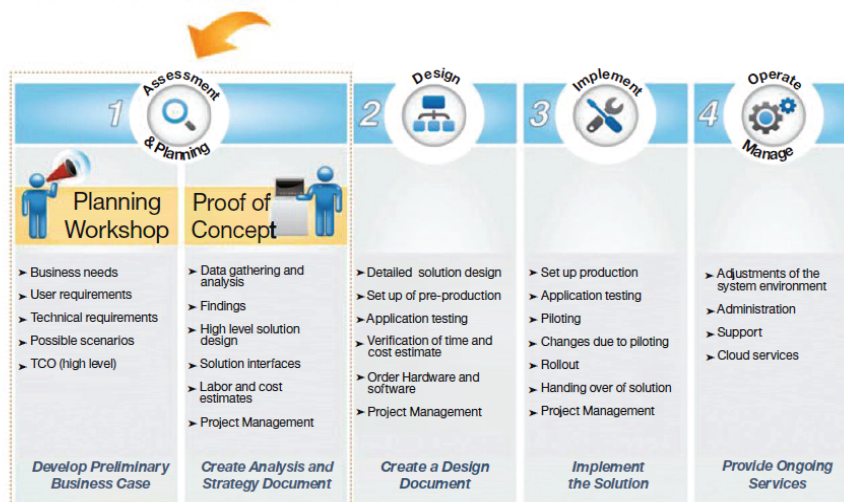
1 Assessment & Planning

2 Design

3 Implement

4 Operate Manage

Planning Workshop

Proof of Concept

➤ Business needs
➤ User requirements
➤ Technical requirements
➤ Possible scenarios
➤ TCO (high level)

➤ Data gathering and analysis
➤ Findings
➤ High level solution design
➤ Solution interfaces
➤ Labor and cost estimates
➤ Project Management

➤ Detailed solution design
➤ Set up of pre-production
➤ Application testing
➤ Verification of time and cost estimate
➤ Order Hardware and software
➤ Project Management

➤ Set up production
➤ Application testing
➤ Piloting
➤ Changes due to piloting
➤ Rollout
➤ Handing over of solution
➤ Project Management

➤ Adjustments of the system environment
➤ Administration
➤ Support
➤ Cloud services

Develop Preliminary Business Case

Create Analysis and Strategy Document

Create a Design Document

Implement the Solution

Provide Ongoing Services